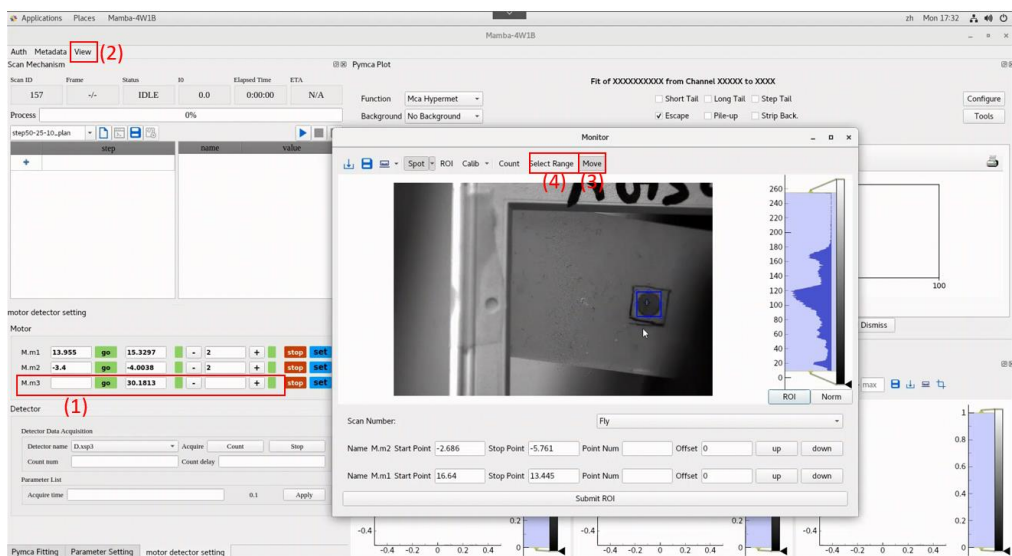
Applications Places Mamba-4W1B

zh Mon 17:32

Mamba-4W1B

Auth Metadata View (2)

Scan Mechanism

| Scan ID | Frame | Status | I0 | Elapsed Time | ETA |
|---|---|---|---|---|---|
| 157 | -/- | IDLE | 0.0 | 0:00:00 | N/A |

Process 0%

step50-25-10_plan

| | step | name | value |
|---|---|---|---|
| + | | | |

motor detector setting

Motor

M.m1 13.955 go 15.3297 - 2 + stop set

M.m2 -3.4 go -4.0038 - 2 + stop set

M.m3 go 30.1813 - + stop set

(1)

Detector

Detector Data Acquisition

Detector name D.xsp3 Acquire Count Stop

Count num Count delay

Parameter List

Acquire time 0.1 Apply

Pymca Fitting Parameter Setting motor detector setting

Pymca Plot

Fit of XXXXXXXXXX from Channel XXXXX to XXXX

Function Mca Hypermet

Background No Background

Short Tail Long Tail Step Tail

Escape Pile-up Strip Back.

Configure

Tools

100

Dismiss

max

Monitor

Spot ROI Calib Count Select Range Move

(4) (3)

260 240 220 200 180 160 140 120 100 80 60 40 20 0

ROI Norm

Scan Number: Fly

Name M.m2 Start Point -2.686 Stop Point -5.761 Point Num Offset 0 up down

Name M.m1 Start Point 16.64 Stop Point 13.445 Point Num Offset 0 up down

Submit ROI

1 0.8 0.6 0.4 0.2 0

-0.4 0.2 -0.4 -0.2 0 0.2 0.4 0 -0.4 -0.2 0 0.2 0.4 0 -0.4 -0.2 0 0.2 0.4 0.2 0